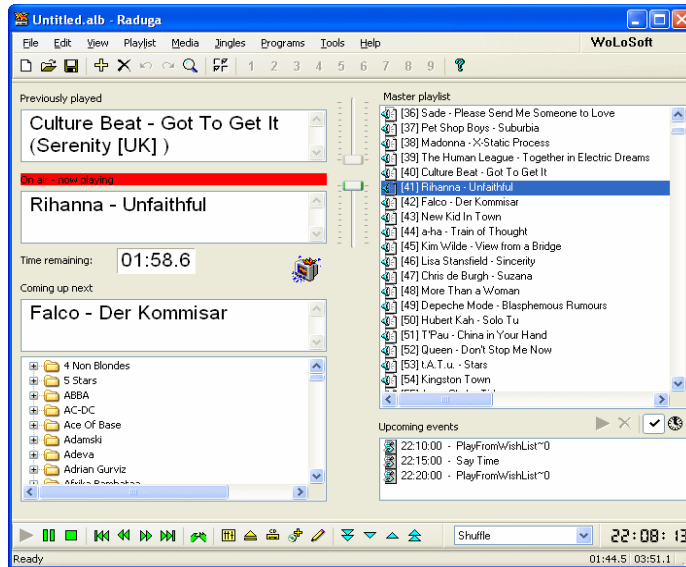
Untitled.alb - Raduga

File Edit View Playlist Media Jingles Programs Tools Help WoLoSoft

1 2 3 4 5 6 7 8 9

Previously played

Culture Beat - Got To Get It (Serenity [UK] )

On air - now playing

Rihanna - Unfaithful

Time remaining: 01:58.6

Coming up next

Falco - Der Kommisar

4 Non Blondes
5 Stars
ABBA
AC-DC
Ace Of Base
Adamski
Adeva
Adrian Gurviz
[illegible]

Master playlist

[36] Sade - Please Send Me Someone to Love
[37] Pet Shop Boys - Suburbia
[38] Madonna - X-Static Process
[39] The Human League - Together in Electric Dreams
[40] Culture Beat - Got To Get It
[41] Rihanna - Unfaithful
[42] Falco - Der Kommisar
[43] New Kid In Town
[44] a-ha - Train of Thought
[45] Kim Wilde - View from a Bridge
[46] Lisa Stansfield - Sincerity
[47] Chris de Burgh - Suzana
[48] More Than a Woman
[49] Depeche Mode - Blasphemous Rumours
[50] Hubert Kah - Solo Tu
[51] T'Pau - China in Your Hand
[52] Queen - Don't Stop Me Now
[53] t.A.T.u. - Stars
[54] Kingston Town
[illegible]

Upcoming events

22:10:00 - PlayFromWishList~0
22:15:00 - Say Time
22:20:00 - PlayFromWishList~0

Shuffle

22:08:13

Ready 01:44.5 03:51.1